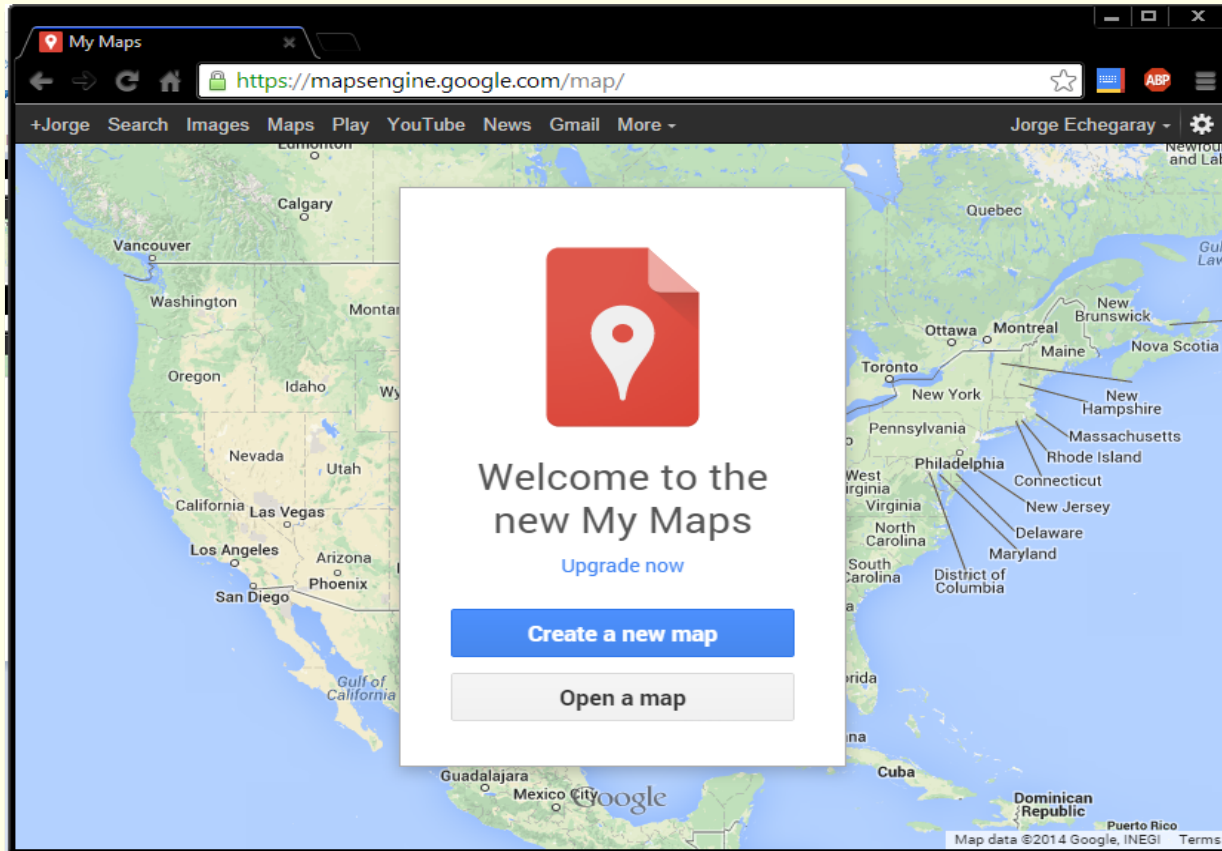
My Maps

https://mapsengine.google.com/map/

ABP

+Jorge Search Images Maps Play YouTube News Gmail More

Jorge Echegaray

Edmonton
Calgary
Vancouver
Washington
Montana
Oregon
Idaho
Wy
Nevada
Utah
California
Las Vegas
Los Angeles
Arizona
Phoenix
San Diego
Gulf of California
Guadalajara
Mexico City
Quebec
Newfoundland and Labrador
Gulf of St. Lawrence
New Brunswick
Ottawa
Montreal
Maine
Nova Scotia
Toronto
New York
New Hampshire
Pennsylvania
Massachusetts
Rhode Island
Philadelphia
Connecticut
West Virginia
New Jersey
Virginia
Delaware
North Carolina
Maryland
South Carolina
District of Columbia
Florida
Cuba
Dominican Republic
Puerto Rico

Welcome to the new My Maps

Upgrade now

Create a new map

Open a map

Google

Map data ©2014 Google, INEGI Terms